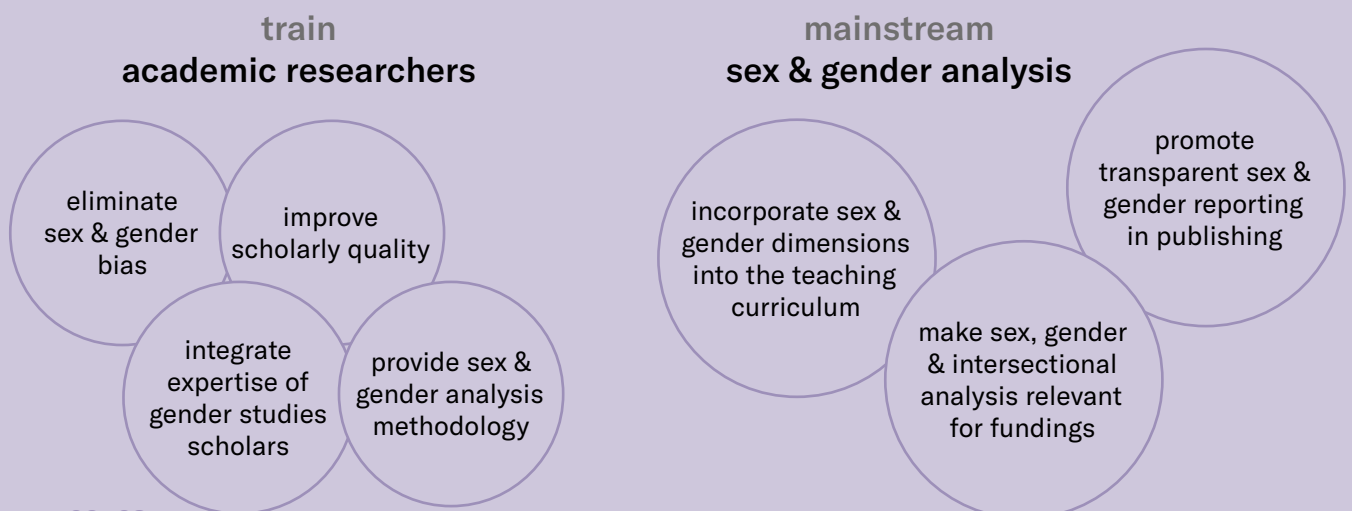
train
academic researchers

eliminate sex & gender bias

improve scholarly quality

integrate expertise of gender studies scholars

provide sex & gender analysis methodology

mainstream
sex & gender analysis

incorporate sex & gender dimensions into the teaching curriculum

promote transparent sex & gender reporting in publishing

make sex, gender & intersectional analysis relevant for fundings